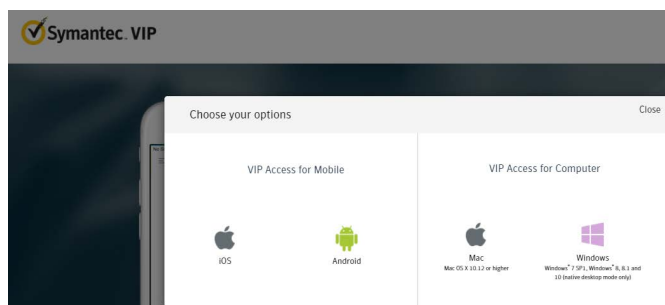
Symantec. VIP

Choose your options

Close

VIP Access for Mobile

iOS

Android

VIP Access for Computer

Mac
Mac OS X 10.12 or higher

Windows
Windows® 7 SP1, Windows® 8, 8.1 and 10 (native desktop mode only)